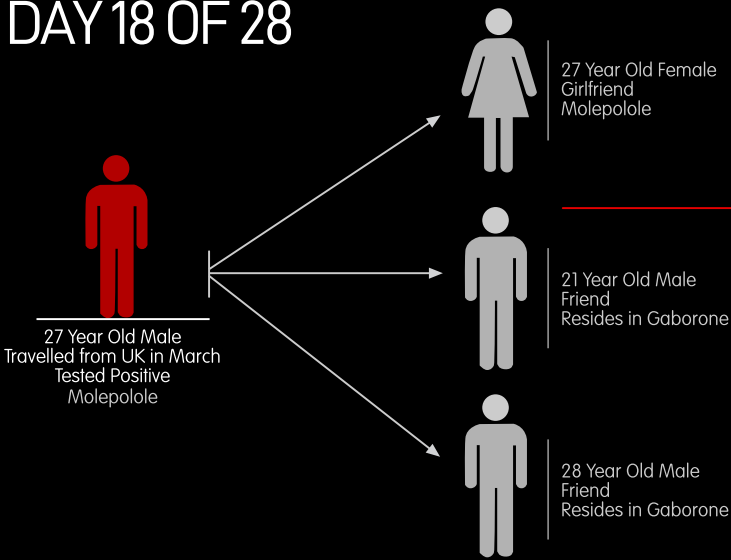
DAY 18 OF 28

27 Year Old Male
Travelled from UK in March
Tested Positive
Molepolole

27 Year Old Female
Girlfriend
Molepolole

21 Year Old Male
Friend
Resides in Gaborone

28 Year Old Male
Friend
Resides in Gaborone